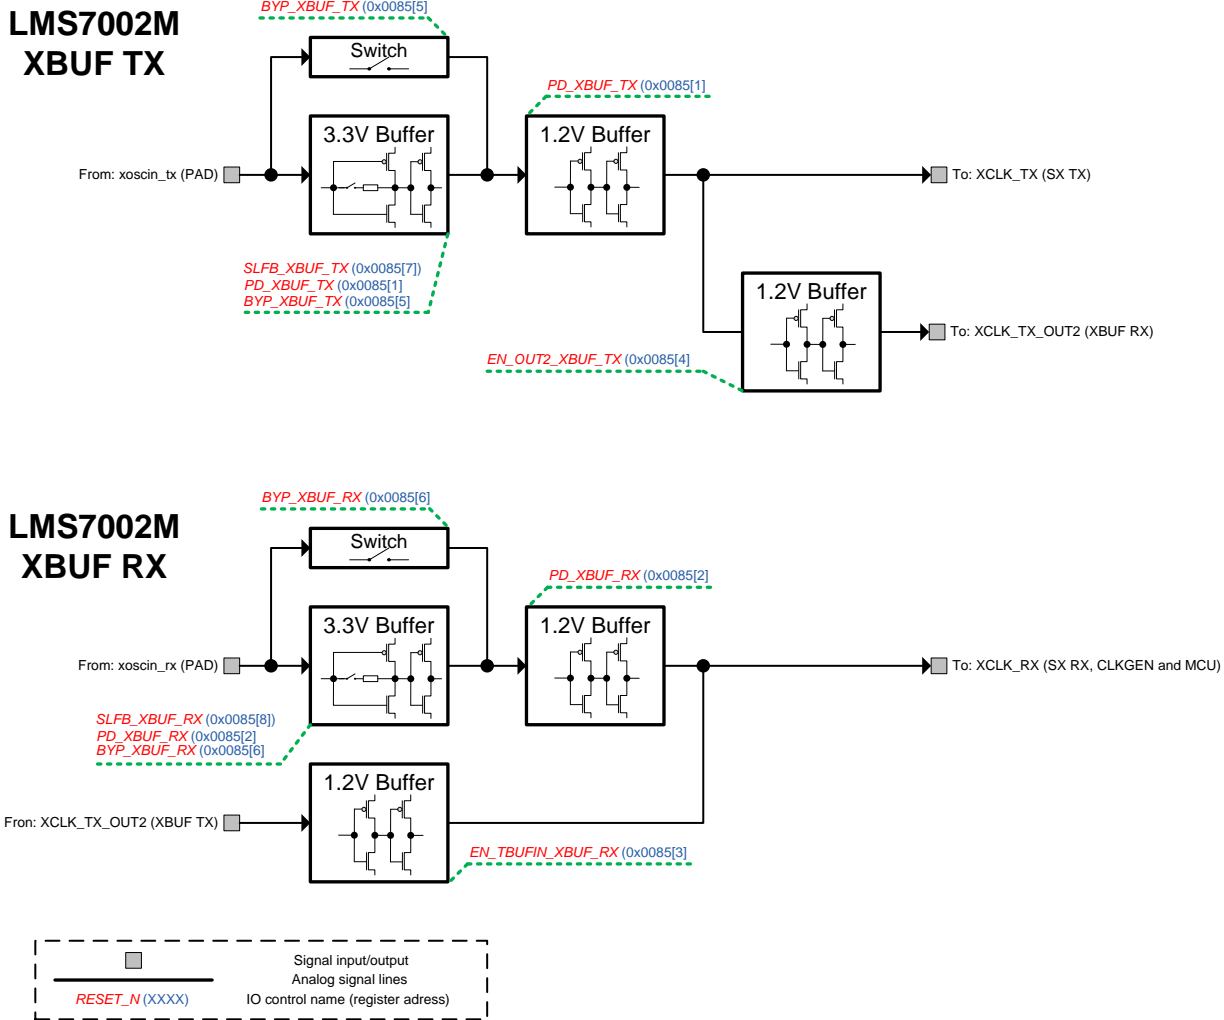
LMS7002M
XBUF TX

BYP_XBUF_TX (0x0085[5])

Switch

3.3V Buffer

PD_XBUF_TX (0x0085[1])

1.2V Buffer

From: xoscin_tx (PAD)

To: XCLK_TX (SX TX)

SLFB_XBUF_TX (0x0085[7])
PD_XBUF_TX (0x0085[1]
BYP_XBUF_TX (0x0085[5]

1.2V Buffer

To: XCLK_TX_OUT2 (XBUF RX)

EN_OUT2_XBUF_TX (0x0085[4]

LMS7002M
XBUF RX

BYP_XBUF_RX (0x0085[6]

Switch

3.3V Buffer

PD_XBUF_RX (0x0085[2]

1.2V Buffer

From: xoscin_rx (PAD)

To: XCLK_RX (SX RX, CLKGEN and MCU)

SLFB_XBUF_RX (0x0085[8])
PD_XBUF_RX (0x0085[2]
BYP_XBUF_RX (0x0085[6]

1.2V Buffer

Fron: XCLK_TX_OUT2 (XBUF TX)

EN_TBUFIN_XBUF_RX (0x0085[3]

Signal input/output
Analog signal lines
RESET_N (XXXX) IO control name (register adress)